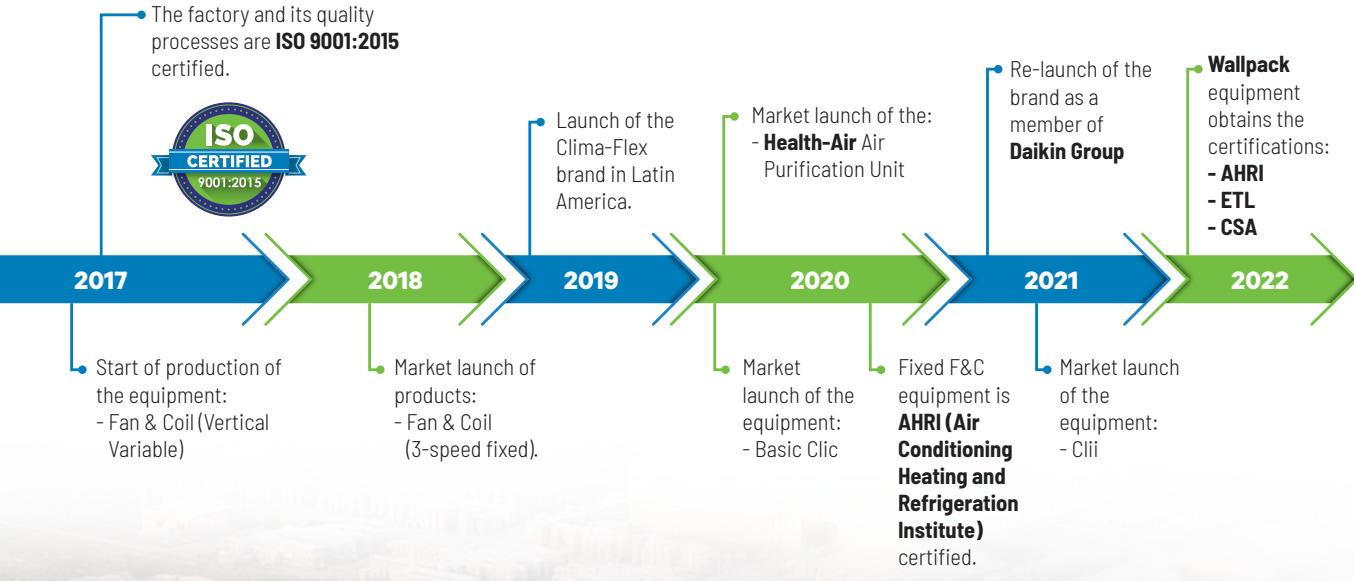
The factory and its quality processes are **ISO 9001:2015** certified.

ISO
CERTIFIED
9001:2015

Launch of the Clima-Flex brand in Latin America.

Market launch of the:
- **Health-Air** Air Purification Unit

Re-launch of the brand as a member of **Daikin Group**

**Wallpack** equipment obtains the certifications:
**- AHRI**
**- ETL**
**- CSA**

2017

2018

2019

2020

2021

2022

Start of production of the equipment:
- Fan & Coil (Vertical Variable)

Market launch of products:
- Fan & Coil (3-speed fixed).

Market launch of the equipment:
- Basic Clic

Fixed F&C equipment is **AHRI (Air Conditioning Heating and Refrigeration Institute)** certified.

Market launch of the equipment:
- Clii